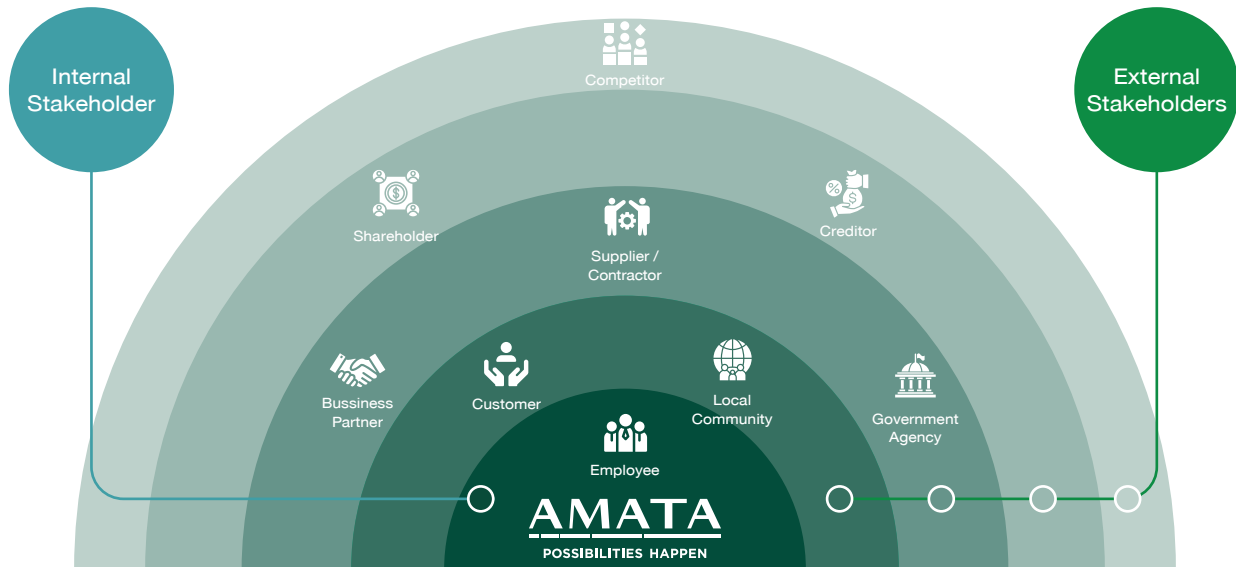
Internal Stakeholder

External Stakeholders

Competitor

Shareholder

Supplier / Contractor

Creditor

Bussiness Partner

Customer

Local Community

Government Agency

Employee

AMATA
POSSIBILITIES HAPPEN